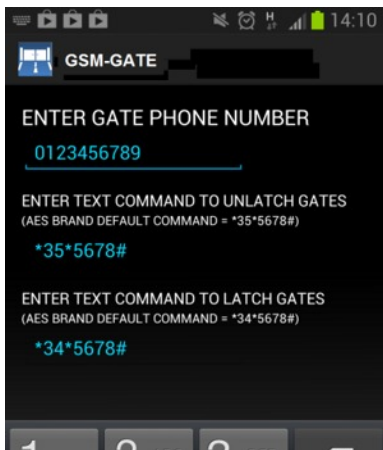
14:10

GSM-GATE

ENTER GATE PHONE NUMBER

0123456789

ENTER TEXT COMMAND TO UNLATCH GATES
(AES BRAND DEFAULT COMMAND = *35*5678#)

*35*5678#

ENTER TEXT COMMAND TO LATCH GATES
(AES BRAND DEFAULT COMMAND = *34*5678#)

*34*5678#